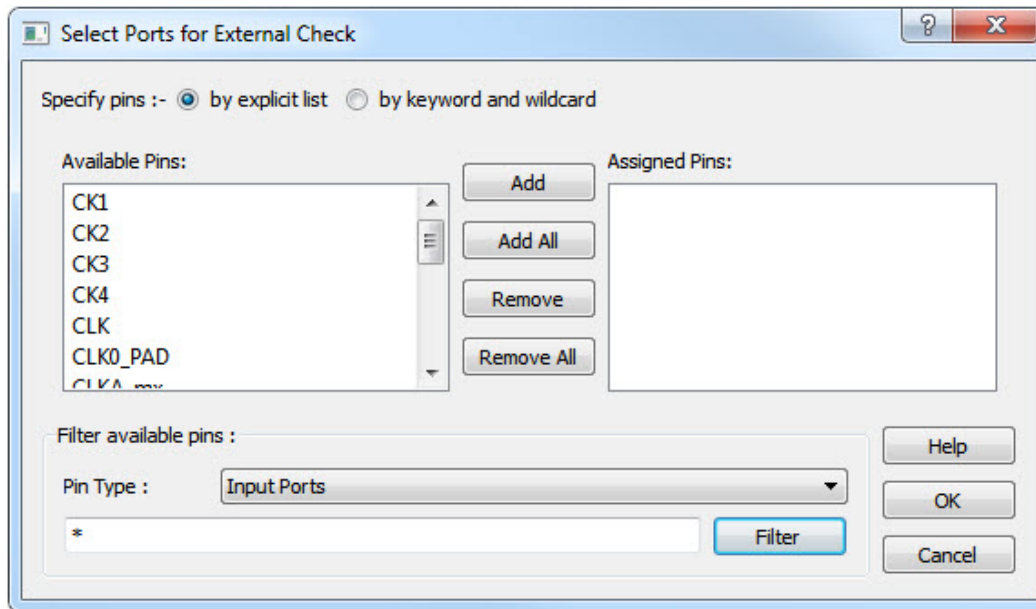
Select Ports for External Check

?

X

Specify pins :- by explicit list by keyword and wildcard

Available Pins:

CK1
CK2
CK3
CK4
CLK
CLK0_PAD
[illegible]

Add

Add All

Remove

Remove All

Assigned Pins:

Filter available pins :

Pin Type : Input Ports

*

Filter

Help

OK

Cancel